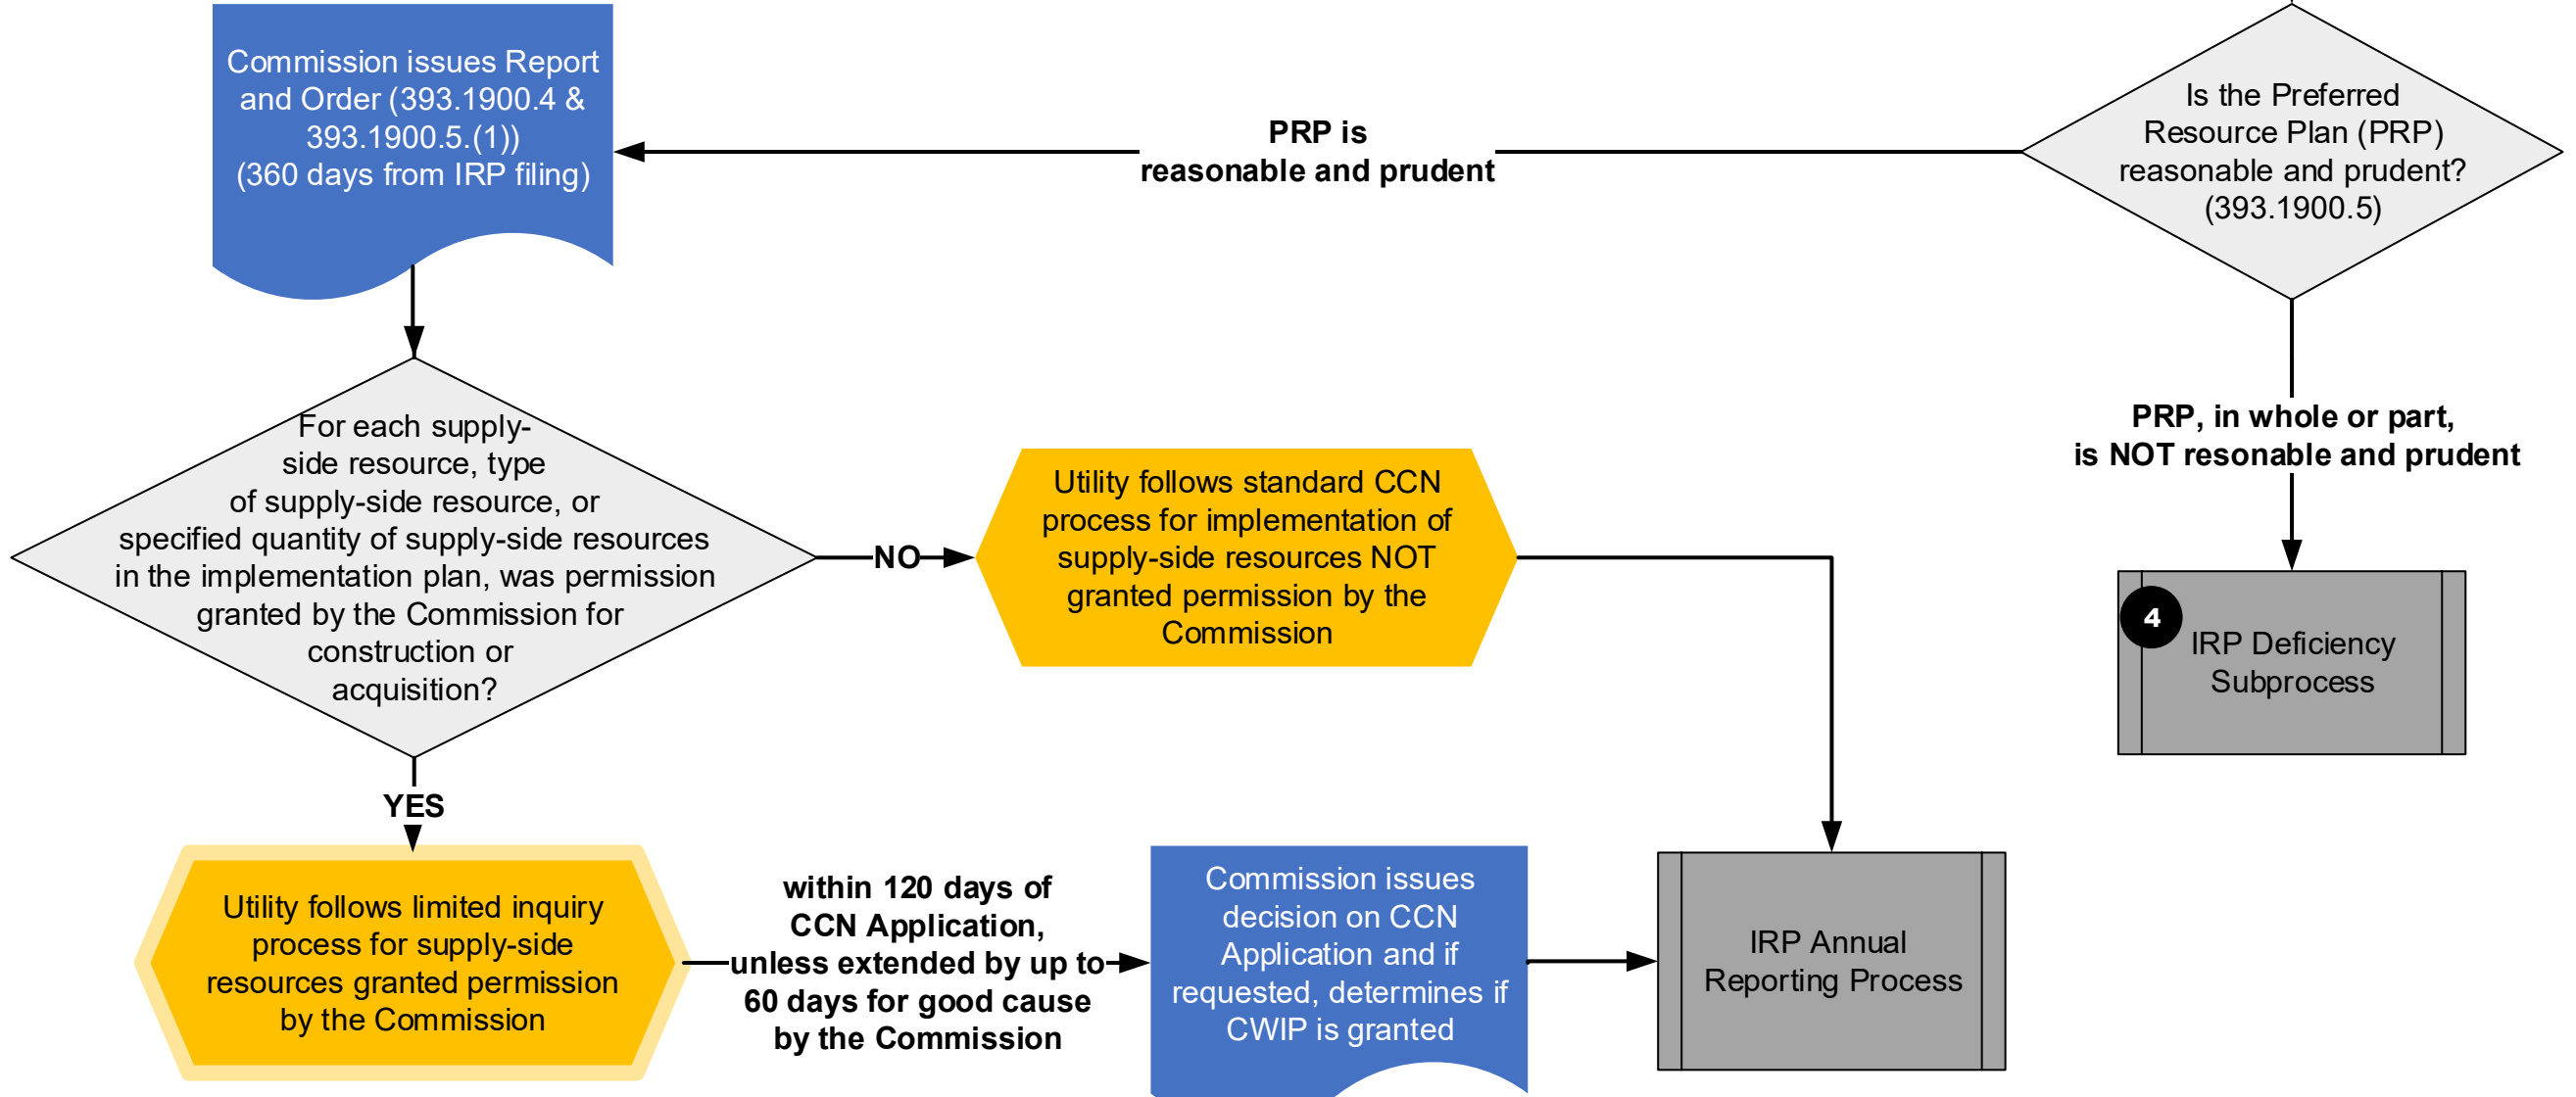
Is the Preferred Resource Plan (PRP) reasonable and prudent? (393.1900.5)

PRP is reasonable and prudent

Commission issues Report and Order (393.1900.4 & 393.1900.5.(1)) (360 days from IRP filing)

PRP, in whole or part, is NOT resonable and prudent

4 IRP Deficiency Subprocess

For each supply-side resource, type of supply-side resource, or specified quantity of supply-side resources in the implementation plan, was permission granted by the Commission for construction or acquisition?

NO

Utility follows standard CCN process for implementation of supply-side resources NOT granted permission by the Commission

YES

Utility follows limited inquiry process for supply-side resources granted permission by the Commission

within 120 days of CCN Application, unless extended by up to 60 days for good cause by the Commission

Commission issues decision on CCN Application and if requested, determines if CWIP is granted

IRP Annual Reporting Process